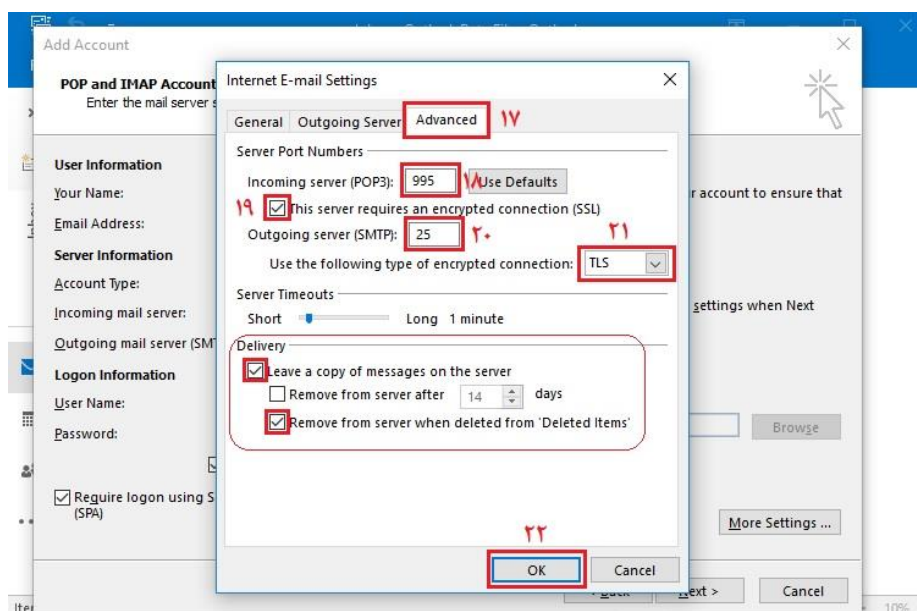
Add Account

POP and IMAP Account
Enter the mail server s

User Information
Your Name:
Email Address:
Server Information
Account Type:
Incoming mail server:
Outgoing mail server (SMT
Logon Information
User Name:
Password:

Require logon using S (SPA)

r account to ensure that

settings when Next

Browse

More Settings ...

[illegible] Back   Next >   Cancel

Internet E-mail Settings

General   Outgoing Server   Advanced   ۱۷

Server Port Numbers
Incoming server (POP3): 995 ۱۸ Use Defaults
۱۹ This server requires an encrypted connection (SSL)
Outgoing server (SMTP): 25 ۲۰
۲۱
Use the following type of encrypted connection: TLS

Server Timeouts
Short   Long 1 minute

Delivery
Leave a copy of messages on the server
Remove from server after 14 days
Remove from server when deleted from 'Deleted Items'

۲۲
OK   Cancel

Ite   10%